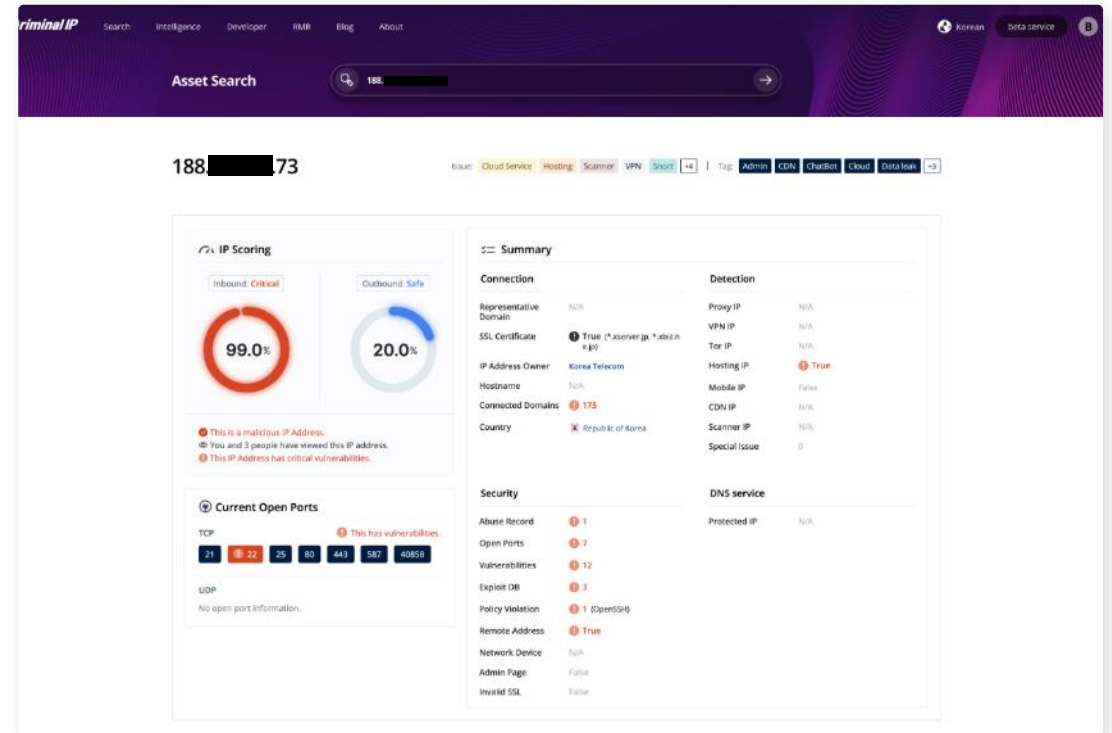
riminal IP Search Intelligence Developer RMR Blog About

Korean beta service B

Asset Search

188.

188.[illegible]73

Issue: Cloud Service Hosting Scanner VPN Snort +4 | Tag: Admin CDN ChatBot Cloud Data leak +3

IP Scoring

Inbound: Critical

99.0%

Outbound: Safe

20.0%

This is a malicious IP Address.
You and 3 people have viewed this IP address.
This IP Address has critical vulnerabilities.

Current Open Ports

TCP

This has vulnerabilities.

| 21 | 22 | 25 | 80 | 443 | 587 | 40858 |
|---|---|---|---|---|---|---|

UDP

No open port information.

Summary

Connection

| | |
|---|---|
| Representative Domain | N/A |
| SSL Certificate | True (*.xserver.jp, *.xbiz.ne.jp) |
| IP Address Owner | Korea Telecom |
| Hostname | N/A |
| Connected Domains | 175 |
| Country | Republic of Korea |

Detection

| | |
|---|---|
| Proxy IP | N/A |
| VPN IP | N/A |
| Tor IP | N/A |
| Hosting IP | True |
| Mobile IP | False |
| CDN IP | N/A |
| Scanner IP | N/A |
| Special Issue | 0 |

Security

| | |
|---|---|
| Abuse Record | 1 |
| Open Ports | 7 |
| Vulnerabilities | 12 |
| Exploit DB | 3 |
| Policy Violation | 1 (OpenSSH) |
| Remote Address | True |
| Network Device | N/A |
| Admin Page | False |
| Invalid SSL | False |

DNS service

| | |
|---|---|
| Protected IP | N/A |